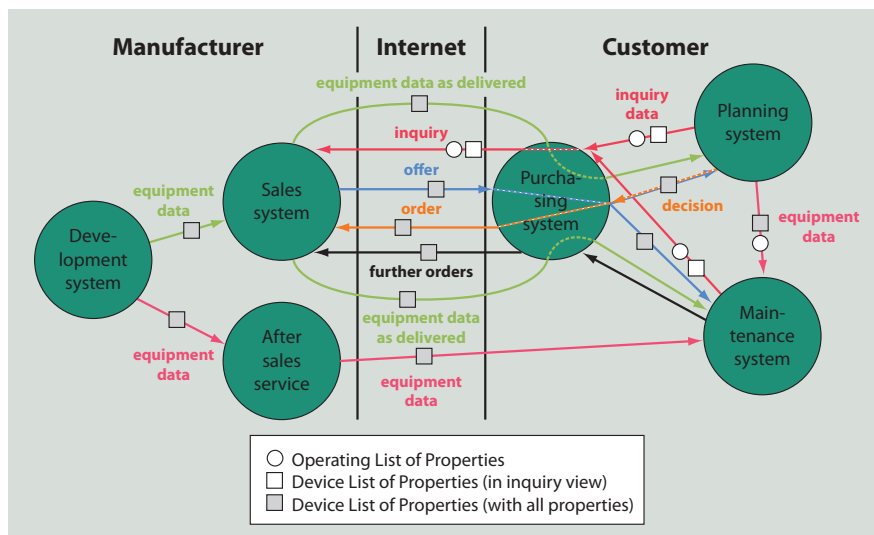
Manufacturer

Internet

Customer

equipment data as delivered

inquiry data

Planning system

inquiry

offer

Sales system

Purchasing system

equipment data

order

decision

Development system

equipment data

further orders

equipment data as delivered

Maintenance system

equipment data

After sales service

equipment data

equipment data

○ Operating List of Properties
□ Device List of Properties (in inquiry view)
■ Device List of Properties (with all properties)